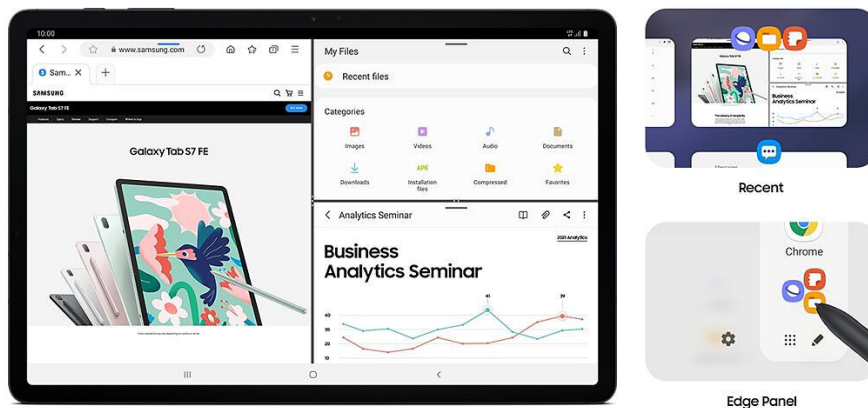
10:00

www.samsung.com

Sam...

SAMSUNG

Galaxy Tab S7 FE

Galaxy Tab S7 FE

My Files

Recent files

Categories

Images

Videos

Audio

Documents

Downloads

Installation files

Compressed

Favorites

Analytics Seminar

Business Analytics Seminar

41

39

40

30

20

10

Business Analytics Seminar

Recent

Chrome

Edge Panel